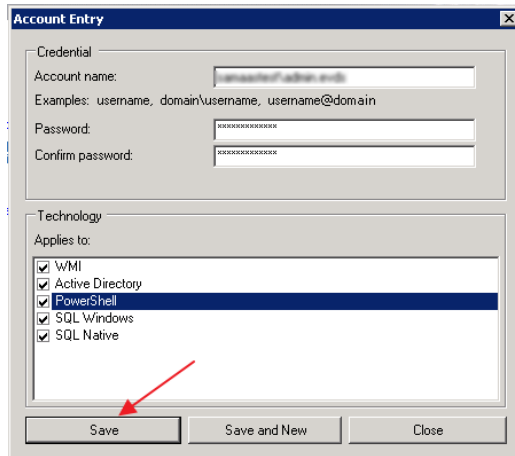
Account Entry

Credential

Account name: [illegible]

Examples: username, domain\username, username@domain

Password: *************

Confirm password: *************

Technology

Applies to:

WMI
Active Directory
PowerShell
SQL Windows
SQL Native

Save | Save and New | Close